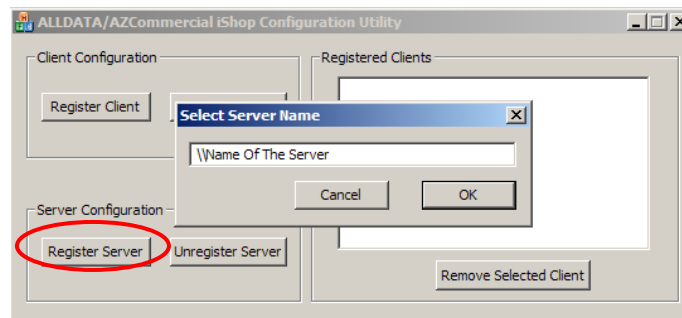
ALLDATA/AZCommercial iShop Configuration Utility

Client Configuration

Register Client

Registered Clients

Select Server Name

\\Name Of The Server

Cancel

OK

Server Configuration

Register Server

Unregister Server

Remove Selected Client